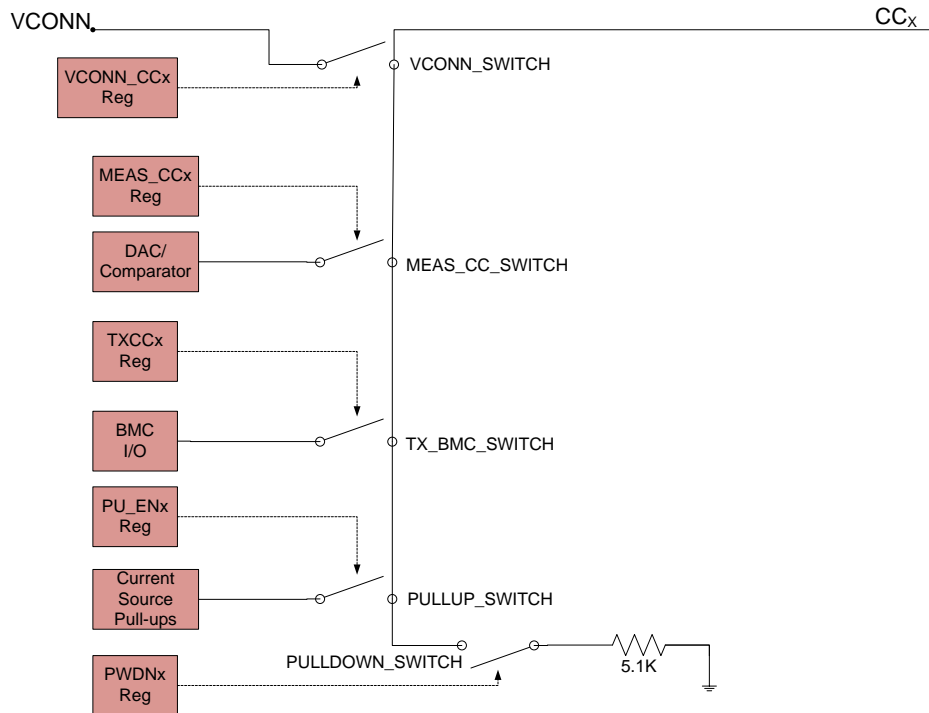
VCONN

$CC_X$

VCONN_CCx
Reg

VCONN_SWITCH

MEAS_CCx
Reg

DAC/
Comparator

MEAS_CC_SWITCH

TXCCx
Reg

BMC
I/O

TX_BMC_SWITCH

PU_ENx
Reg

Current
Source
Pull-ups

PULLUP_SWITCH

PULLDOWN_SWITCH

5.1K

PWDNx
Reg